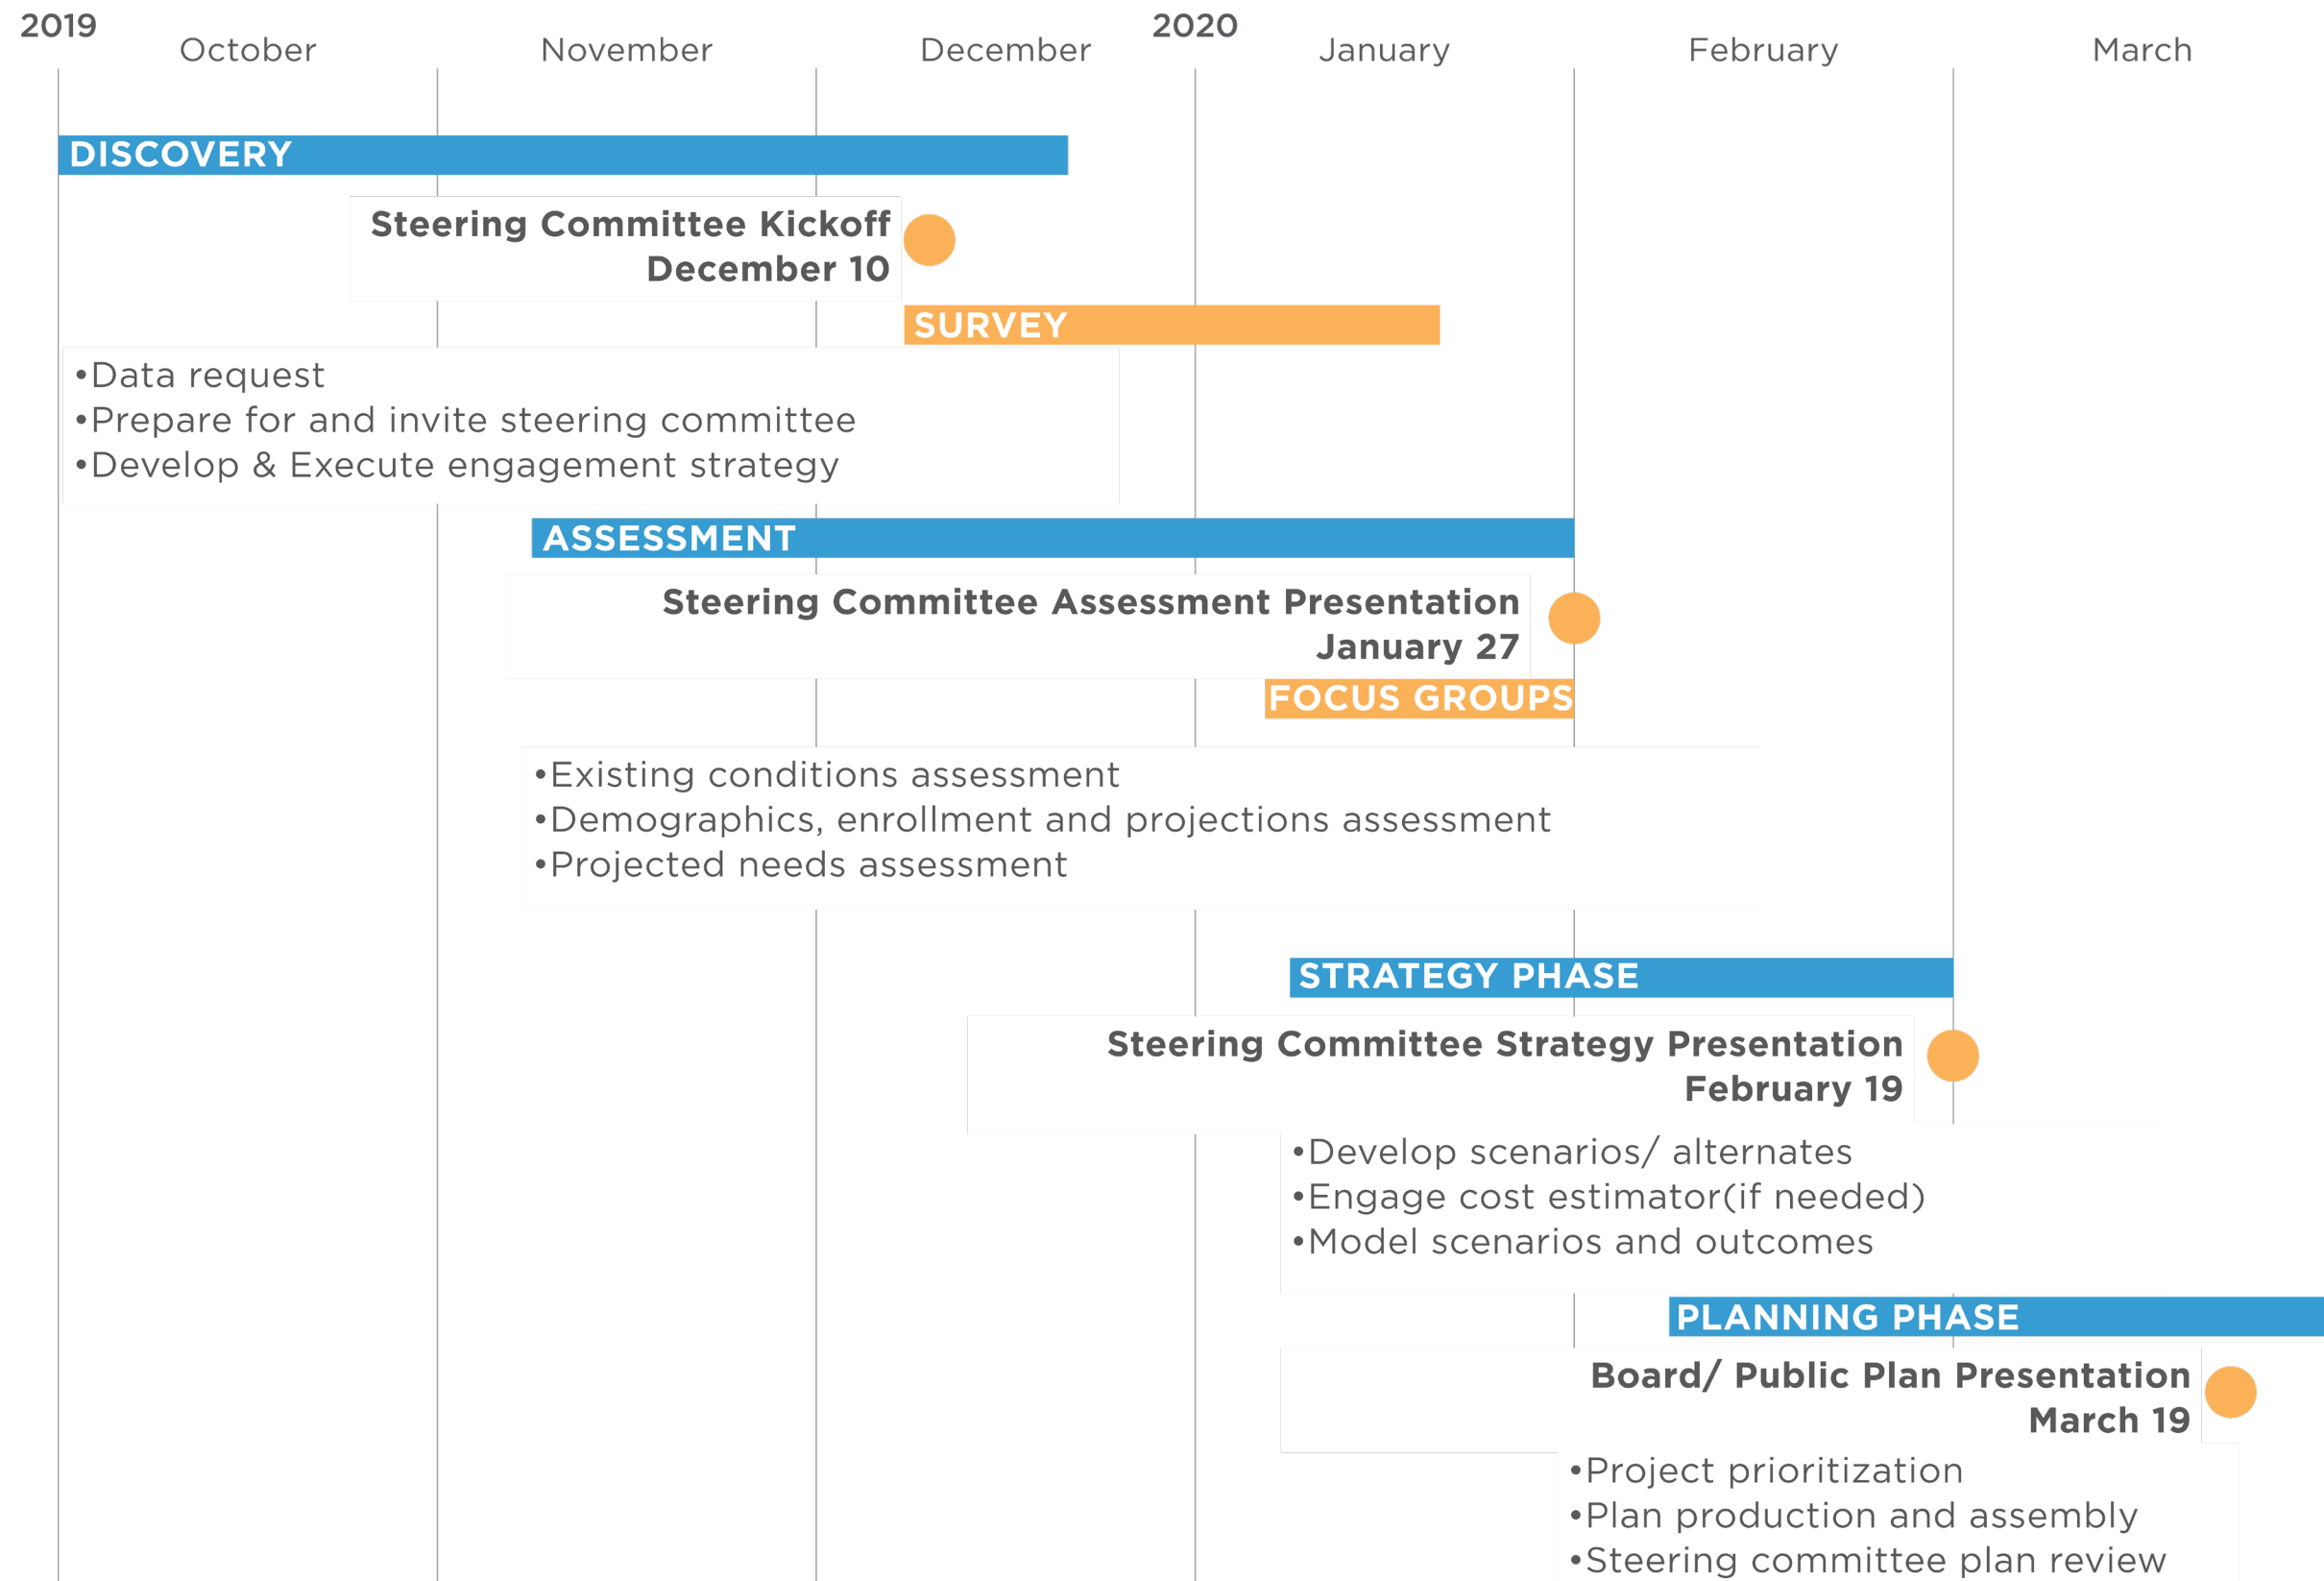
2019 October November December 2020 January February March

DISCOVERY

Steering Committee Kickoff
December 10

SURVEY

•Data request
•Prepare for and invite steering committee
•Develop & Execute engagement strategy

ASSESSMENT

Steering Committee Assessment Presentation
January 27

FOCUS GROUPS

•Existing conditions assessment
•Demographics, enrollment and projections assessment
•Projected needs assessment

STRATEGY PHASE

Steering Committee Strategy Presentation
February 19

•Develop scenarios/ alternates
•Engage cost estimator(if needed)
•Model scenarios and outcomes

PLANNING PHASE

Board/ Public Plan Presentation
March 19

•Project prioritization
•Plan production and assembly
•Steering committee plan review